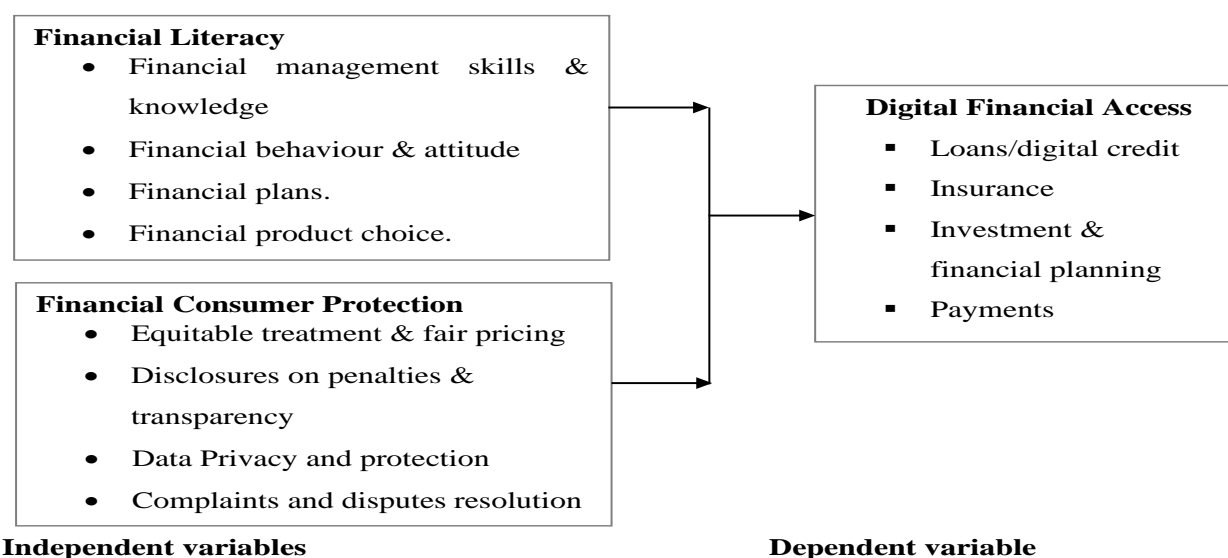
**Financial Literacy**
- Financial management skills & knowledge
- Financial behaviour & attitude
- Financial plans.
- Financial product choice.

**Financial Consumer Protection**
- Equitable treatment & fair pricing
- Disclosures on penalties & transparency
- Data Privacy and protection
- Complaints and disputes resolution

**Digital Financial Access**
- Loans/digital credit
- Insurance
- Investment & financial planning
- Payments

**Independent variables**

**Dependent variable**